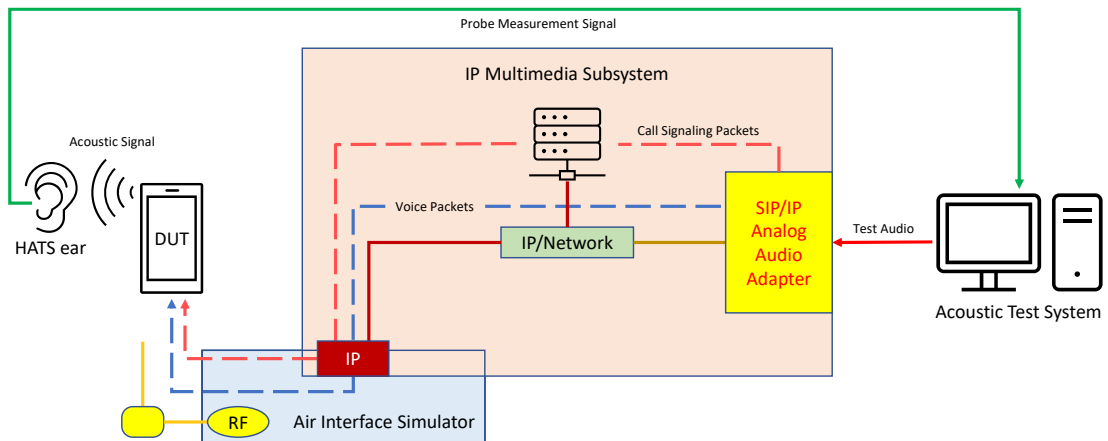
Probe Measurement Signal

IP Multimedia Subsystem

Call Signaling Packets

Acoustic Signal

HATS ear

DUT

Voice Packets

IP/Network

SIP/IP Analog Audio Adapter

Test Audio

Acoustic Test System

IP

RF

Air Interface Simulator